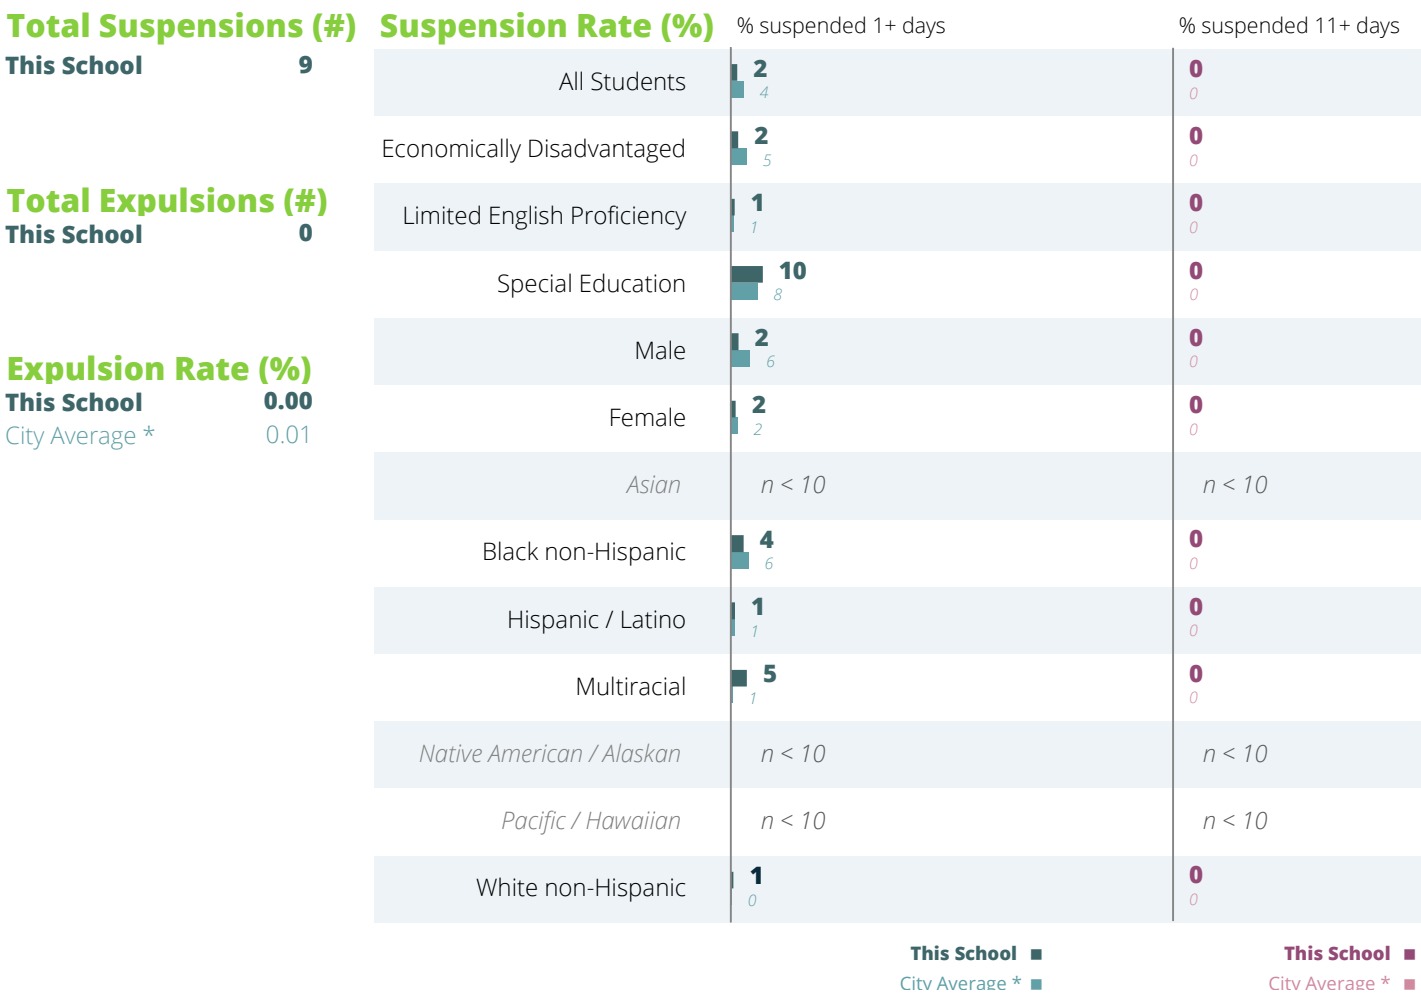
Total Suspensions (#)
This School 9

Total Expulsions (#)
This School 0

Expulsion Rate (%)
This School 0.00
City Average * 0.01

Suspension Rate (%)

|  | % suspended 1+ days | % suspended 11+ days |
|---|---|---|
| All Students | 2 4 | 0 0 |
| Economically Disadvantaged | 2 5 | 0 0 |
| Limited English Proficiency | 1 1 | 0 0 |
| Special Education | 10 8 | 0 0 |
| Male | 2 6 | 0 0 |
| Female | 2 2 | 0 0 |
| Asian | n < 10 | n < 10 |
| Black non-Hispanic | 4 6 | 0 0 |
| Hispanic / Latino | 1 1 | 0 0 |
| Multiracial | 5 1 | 0 0 |
| Native American / Alaskan | n < 10 | n < 10 |
| Pacific / Hawaiian | n < 10 | n < 10 |
| White non-Hispanic | 1 0 | 0 0 |

This School ■
City Average * ■

This School ■
City Average * ■